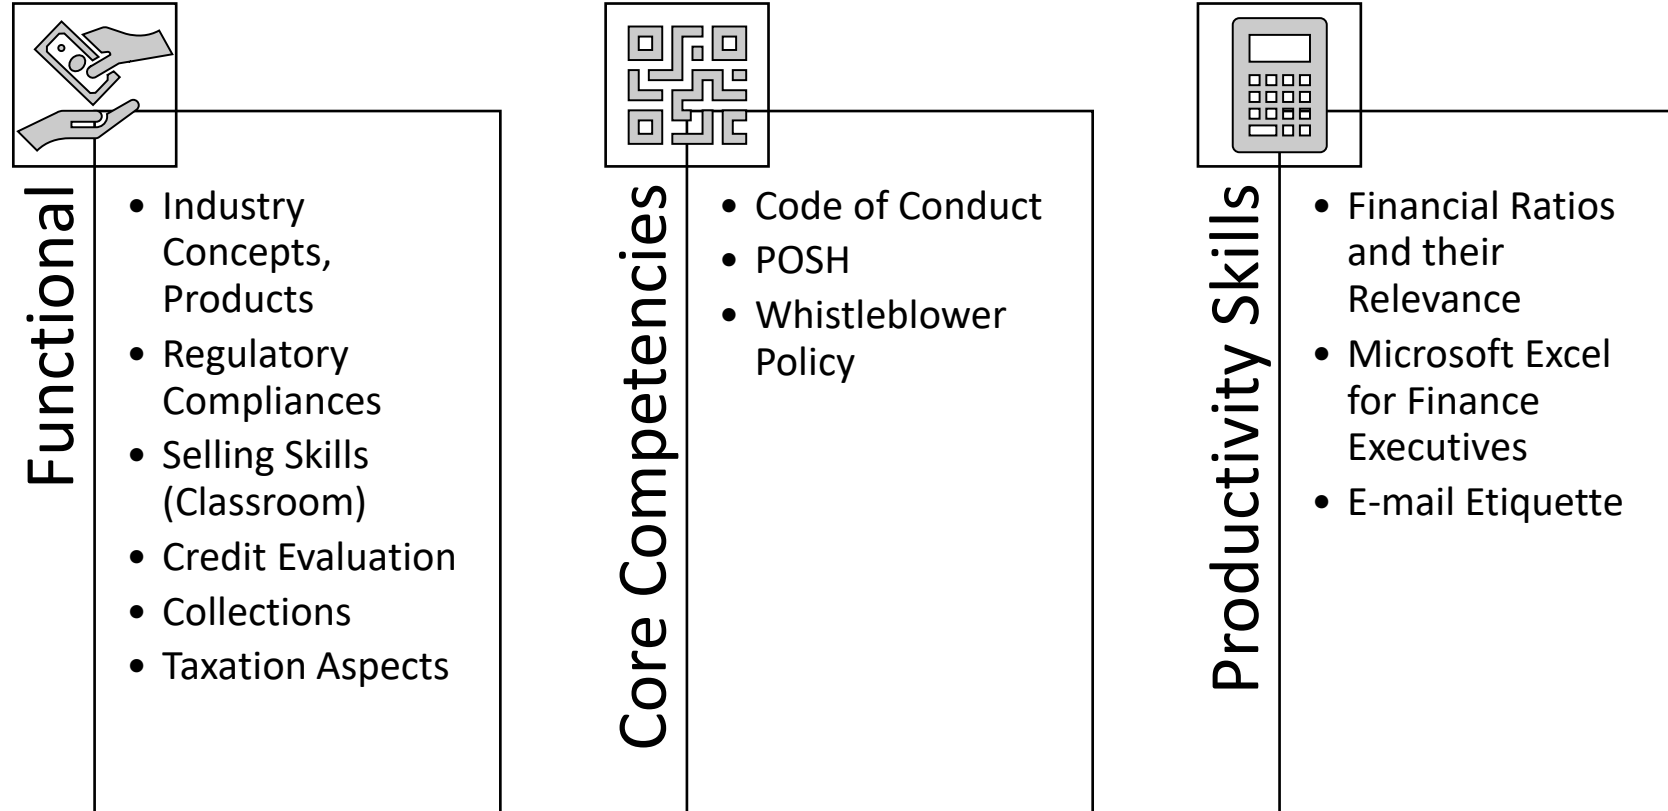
Functional

- Industry Concepts, Products
- Regulatory Compliances
- Selling Skills (Classroom)
- Credit Evaluation
- Collections
- Taxation Aspects

Core Competencies

- Code of Conduct
- POSH
- Whistleblower Policy

Productivity Skills

- Financial Ratios and their Relevance
- Microsoft Excel for Finance Executives
- E-mail Etiquette